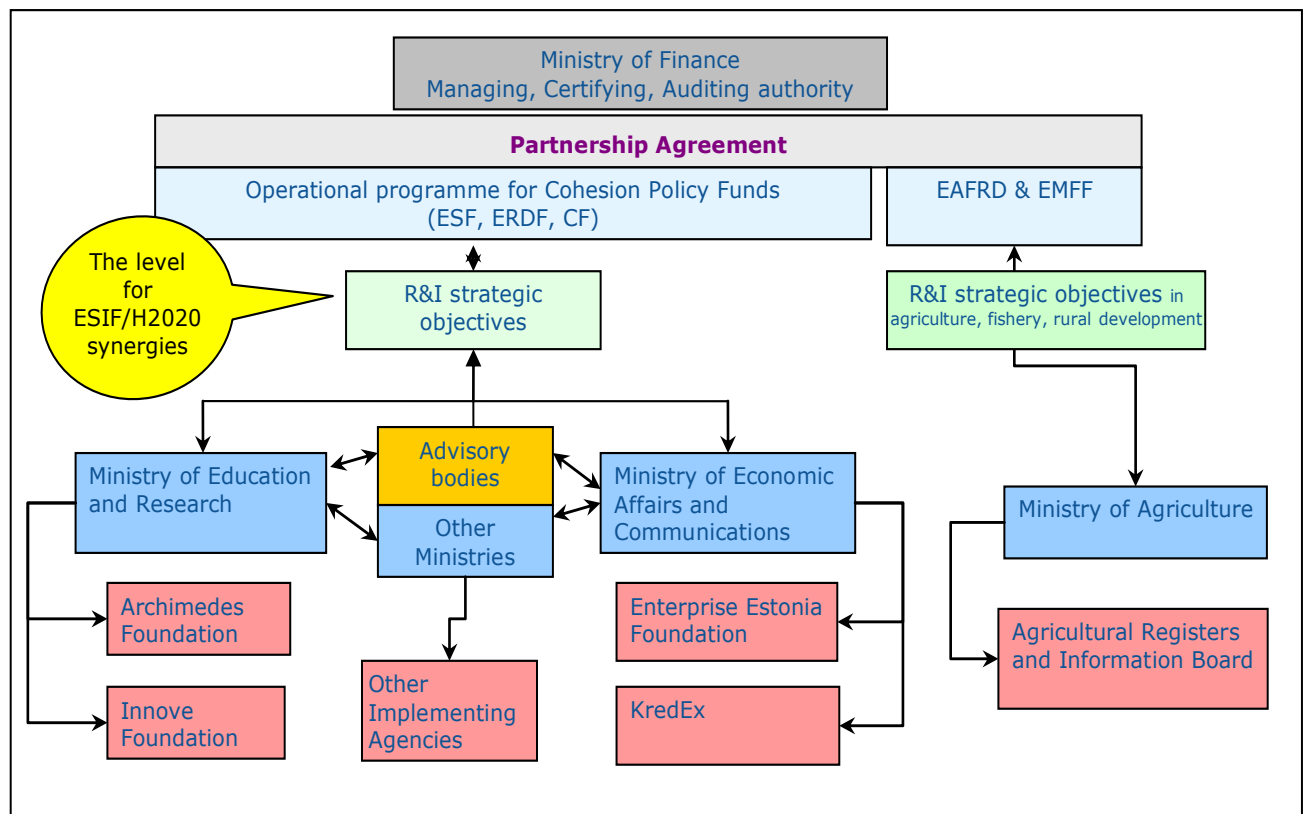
Ministry of Finance
Managing, Certifying, Auditing authority

Partnership Agreement

Operational programme for Cohesion Policy Funds (ESF, ERDF, CF)

EAFRD & EMFF

The level for ESIF/H2020 synergies

R&I strategic objectives

R&I strategic objectives in agriculture, fishery, rural development

Ministry of Education and Research

Advisory bodies

Other Ministries

Ministry of Economic Affairs and Communications

Ministry of Agriculture

Archimedes Foundation

Innove Foundation

Other Implementing Agencies

Enterprise Estonia Foundation

KredEx

Agricultural Registers and Information Board